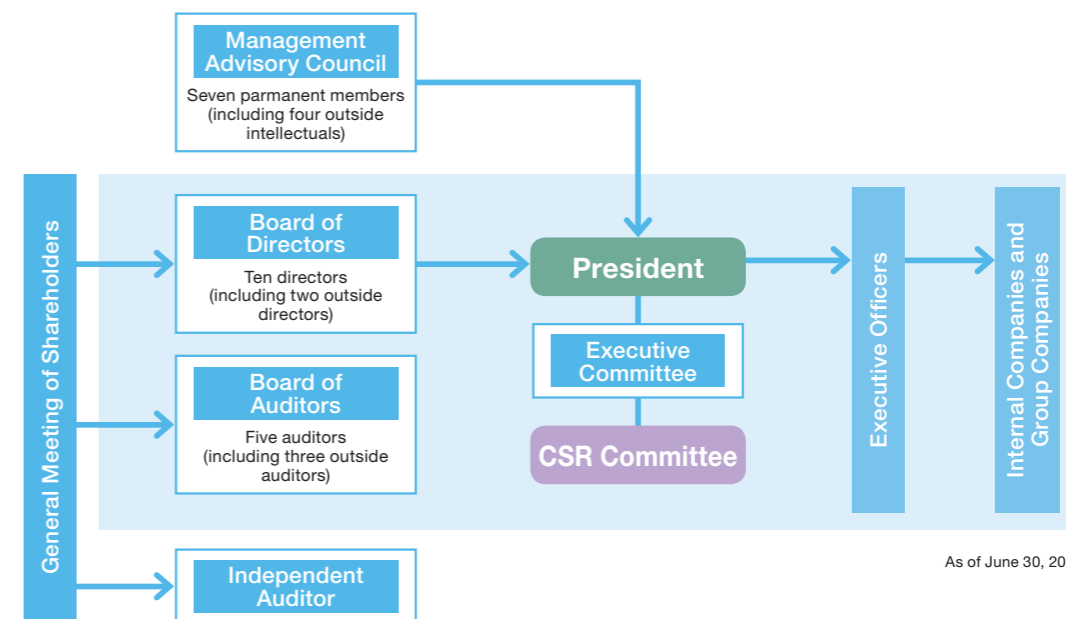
Management Advisory Council
Seven parmanent members (including four outside intellectuals)

General Meeting of Shareholders

Board of Directors
Ten directors (including two outside directors)

Board of Auditors
Five auditors (including three outside auditors)

Independent Auditor

President

Executive Committee

CSR Committee

Executive Officers

Internal Companies and Group Companies

As of June 30, 20